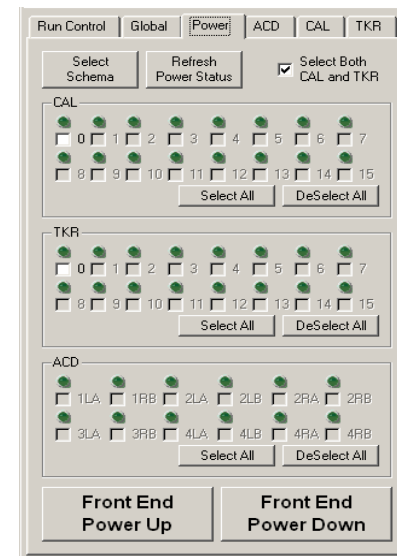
Run Control | Global | Power | ACD | CAL | TKR

Select Schema

Refresh Power Status

Select Both CAL and TKR

CAL

0 1 2 3 4 5 6 7

8 9 10 11 12 13 14 15

Select All

DeSelect All

TKR

0 1 2 3 4 5 6 7

8 9 10 11 12 13 14 15

Select All

DeSelect All

ACD

1LA 1RB 2LA 2LB 2RA 2RB

3LA 3RB 4LA 4LB 4RA 4RB

Select All

DeSelect All

Front End Power Up

Front End Power Down